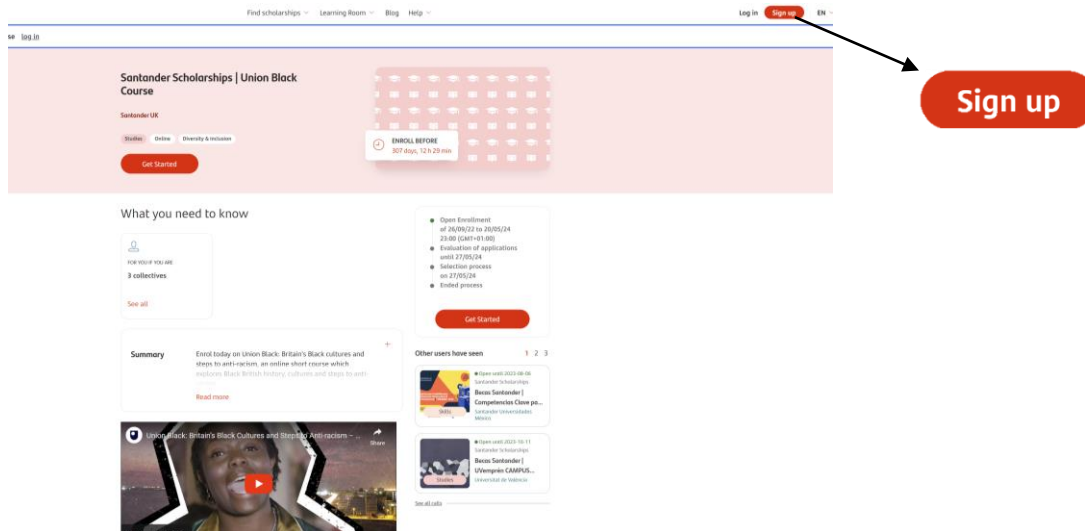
Find scholarships Learning Room Blog Help

Log in Sign up EN

se Log in

Sign up

Santander Scholarships | Union Black Course

Santander UK

Studies Online Diversity & inclusion

Get Started

ENROLL BEFORE
307 days, 12 h 29 min

What you need to know

FOR YOU IF YOU ARE
3 collectives

See all

Open Enrollment of 26/09/22 to 20/05/24 23:00 (GMT+01:00)
Evaluation of applications until 27/05/24
Selection process on 27/05/24
Ended process

Get Started

Summary

Enrol today on Union Black: Britain's Black cultures and steps to anti-racism, an online short course which explores Black British history, cultures and steps to anti-

Read more

Other users have seen 1 2 3

Open until 2023-08-06
Santander Scholarships
Becas Santander | Competencias Clave pa...
Skills
Santander Universidades México

Open until 2023-10-11
Santander Scholarships
Becas Santander | UVemprén CAMPUS...
Studies
Universitat de València

See all calls

Union Black: Britain's Black Cultures and Steps to Anti-racism – ...

Share